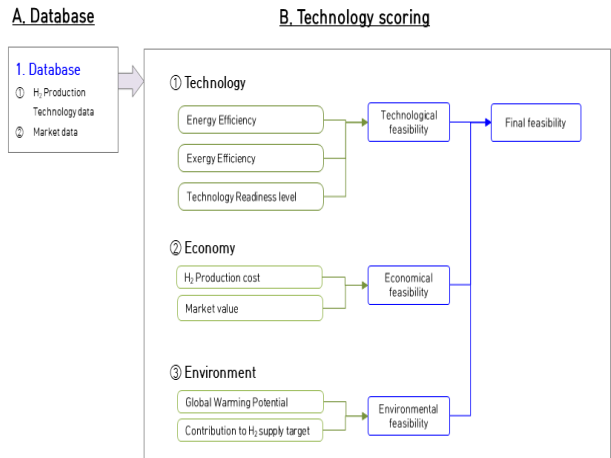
A. Database

B. Technology scoring

1. Database
① $H_2$ Production Technology data
② Market data

① Technology

Energy Efficiency

Exergy Efficiency

Technology Readiness level

Technological feasibility

Final feasibility

② Economy

$H_2$ Production cost

Market value

Economical feasibility

③ Environment

Global Warming Potential

Contribution to $H_2$ supply target

Environmental feasibility